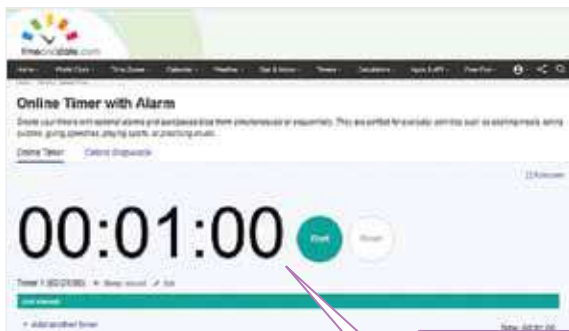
timeanddate.com

Home · World Clock · Time Zones · Calendar · Weather · Sun & Moon · Timers · Calculators · Apps & API · Free Fun ·

Online Timer with Alarm

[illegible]

Online Timer   Online Stopwatch

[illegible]

00:01:00

Start   Reset

Timer 1 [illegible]

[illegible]

+ Add another timer

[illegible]